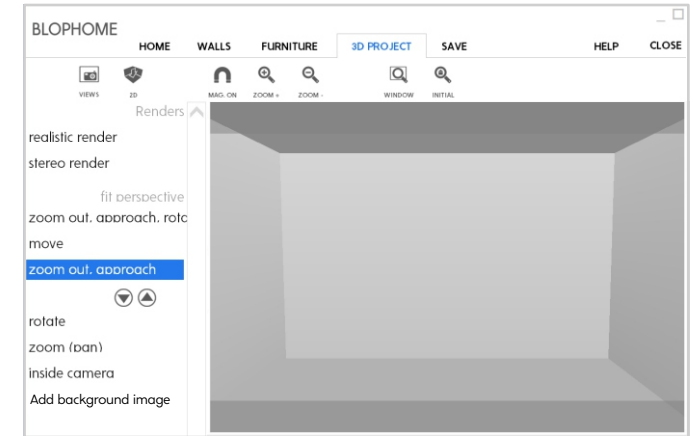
BLOPHOME

HOME WALLS FURNITURE 3D PROJECT SAVE HELP CLOSE

VIEWS 2D MAG. ON ZOOM + ZOOM - WINDOW INITIAL

Renders

realistic render

stereo render

fit perspective

zoom out, approach, rota

move

zoom out, approach

rotate

zoom (pan)

inside camera

Add background image